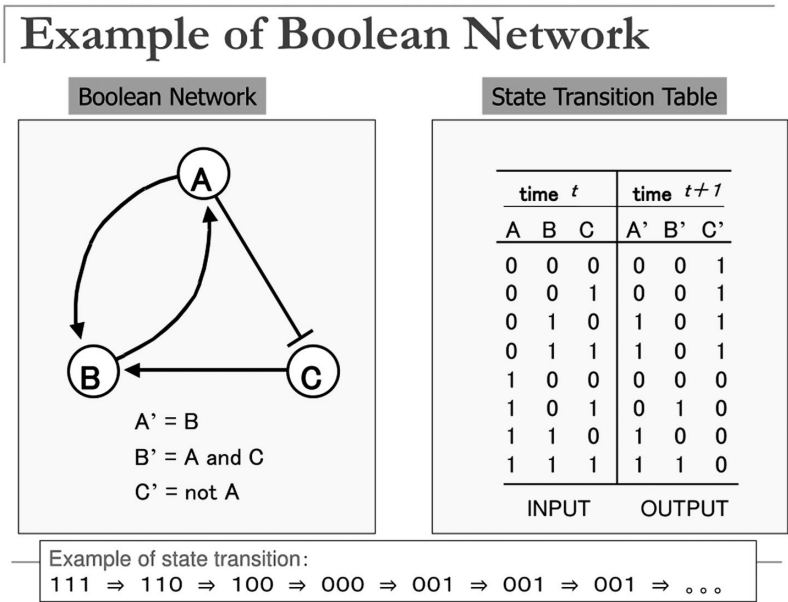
Example of Boolean Network

Boolean Network

A

B

C

A' = B

B' = A and C

C' = not A

State Transition Table

| time $t$ | | | time $t+1$ | | |
|---|---|---|---|---|---|
| A | B | C | A' | B' | C' |
| 0 | 0 | 0 | 0 | 0 | 1 |
| 0 | 0 | 1 | 0 | 0 | 1 |
| 0 | 1 | 0 | 1 | 0 | 1 |
| 0 | 1 | 1 | 1 | 0 | 1 |
| 1 | 0 | 0 | 0 | 0 | 0 |
| 1 | 0 | 1 | 0 | 1 | 0 |
| 1 | 1 | 0 | 1 | 0 | 0 |
| 1 | 1 | 1 | 1 | 1 | 0 |

INPUT OUTPUT

Example of state transition:
111 ⇒ 110 ⇒ 100 ⇒ 000 ⇒ 001 ⇒ 001 ⇒ 001 ⇒ 。。。